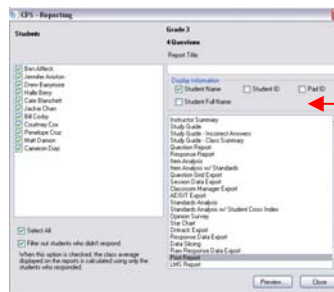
CPS - Reporting

Students

Ben Affleck
Jennifer Aniston
Drew Barrymore
Halle Berry
Cate Blanchett
Jackie Chan
Bill Cosby
Courtney Cox
Penelope Cruz
Matt Damon
Cameron Diaz

Grade 3
4 Questions
Report Title

Display Information
Student Name
Student ID
Pad ID
Student Full Name

Instructor Summary
Study Guide
Study Guide - Incorrect Answers
Study Guide - Class Summary
Question Report
Response Report
Item Analysis
Item Analysis w/ Standards
Question Grid Export
Session Data Export
Classroom Manager Export
KEIS/IT Export
Standards Analysis
Standards Analysis w/ Student Cross Index
Opinion Survey
Star Chart
Onbrack Export
Response Data Export
Data Slicing
Raw Response Data Export
Post Report
LMS Report

Select All
Filter out students who didn't respond

When this option is checked, the class average displayed on the reports is calculated using only the students who responded.

Preview...
Close